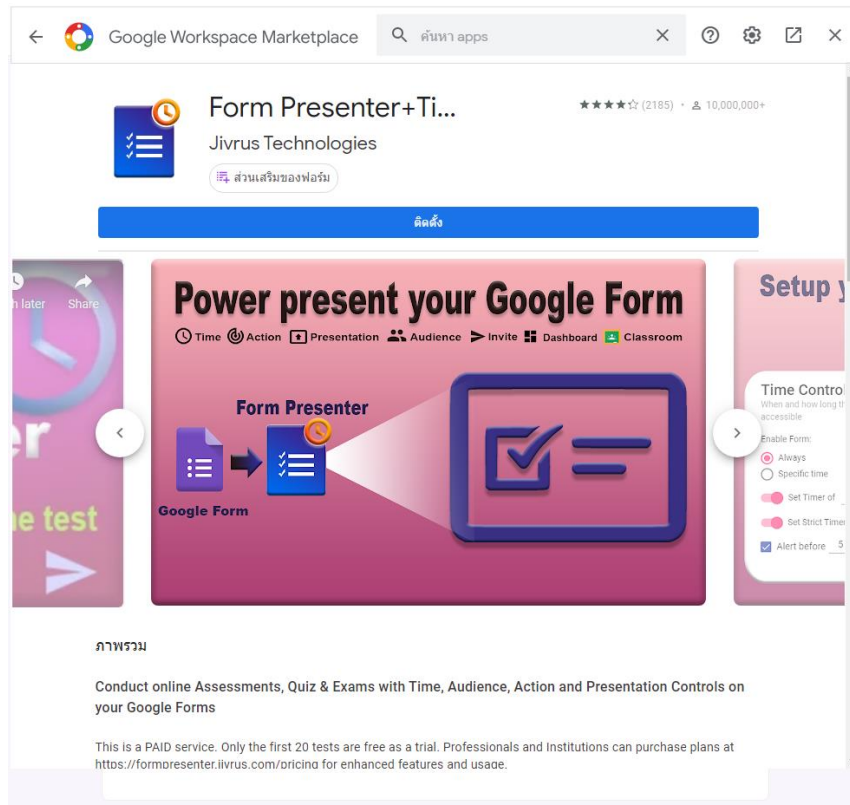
Google Workspace Marketplace

ค้นหา apps

Form Presenter+Ti...

(2185) • 10,000,000+

Jivrus Technologies

ส่วนเสริมของฟอร์ม

ติดตั้ง

h later Share

er

ne test

Power present your Google Form

Time Action Presentation Audience Invite Dashboard Classroom

Form Presenter

Google Form

Setup y

Time Control

When and how long t accessible

Enable Form:

Always

Specific time

Set Timer of

Set Strict Timer

Alert before 5

ภาพรวม

Conduct online Assessments, Quiz & Exams with Time, Audience, Action and Presentation Controls on your Google Forms

This is a PAID service. Only the first 20 tests are free as a trial. Professionals and Institutions can purchase plans at https://formpresenter.jivrus.com/pricing for enhanced features and usage.